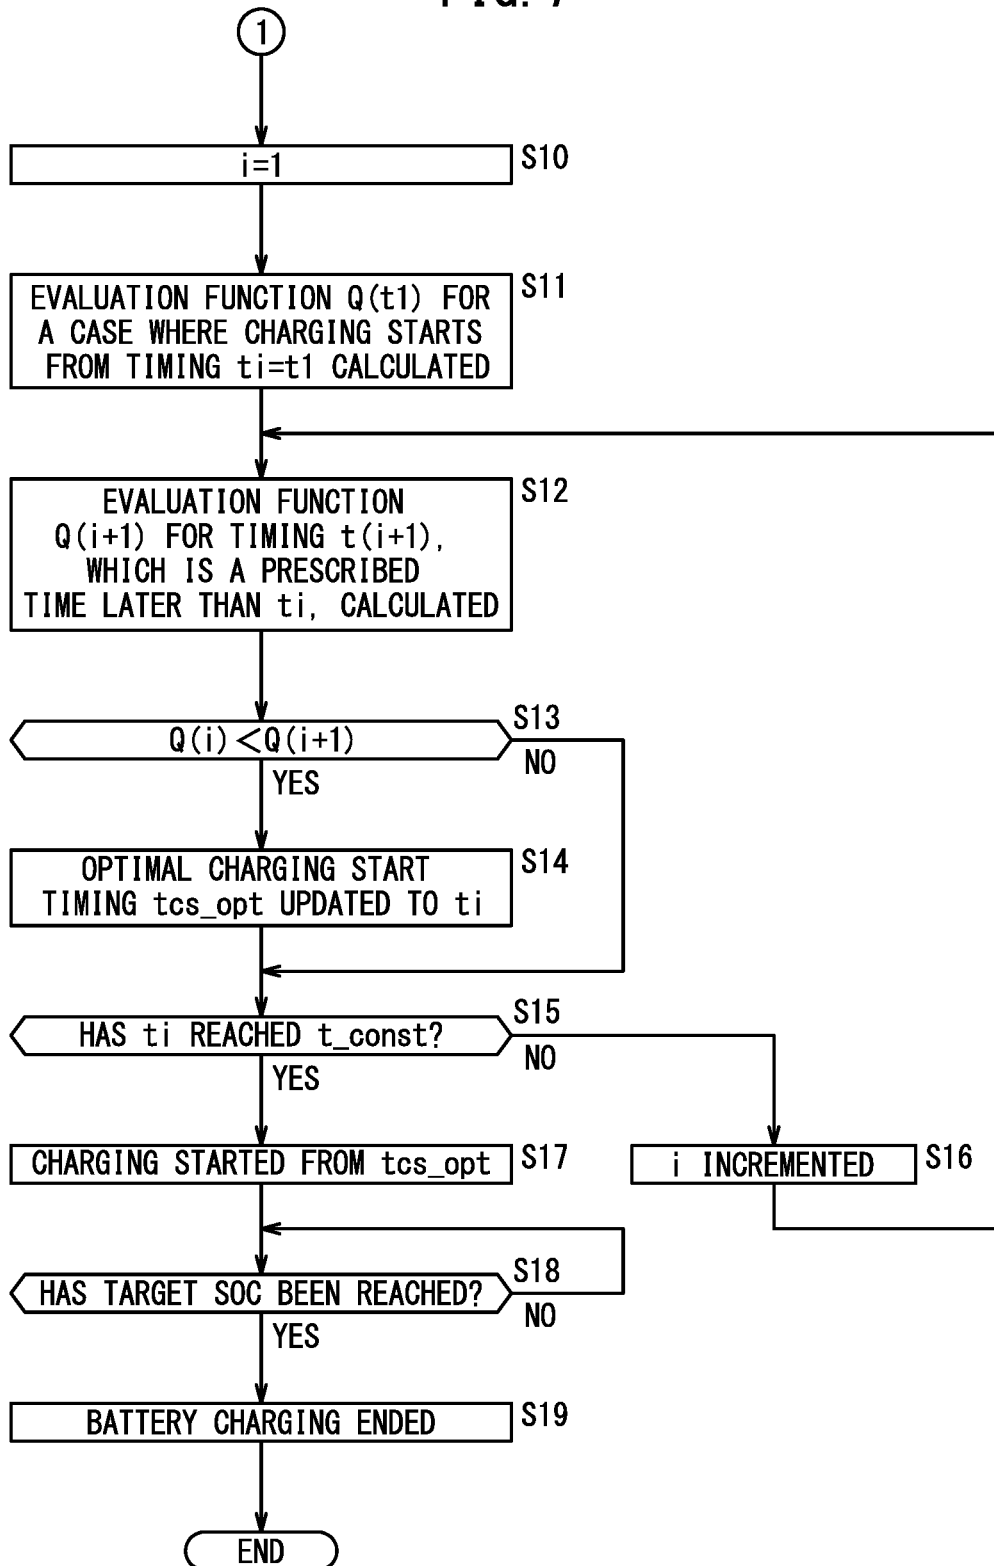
1

i=1

S10

EVALUATION FUNCTION Q(t1) FOR A CASE WHERE CHARGING STARTS FROM TIMING ti=t1 CALCULATED

S11

EVALUATION FUNCTION Q(i+1) FOR TIMING t(i+1), WHICH IS A PRESCRIBED TIME LATER THAN ti, CALCULATED

S12

Q(i)<Q(i+1)

S13

NO

YES

OPTIMAL CHARGING START TIMING tcs_opt UPDATED TO ti

S14

HAS ti REACHED t_const?

S15

NO

YES

CHARGING STARTED FROM tcs_opt

S17

i INCREMENTED

S16

HAS TARGET SOC BEEN REACHED?

S18

NO

YES

BATTERY CHARGING ENDED

S19

END